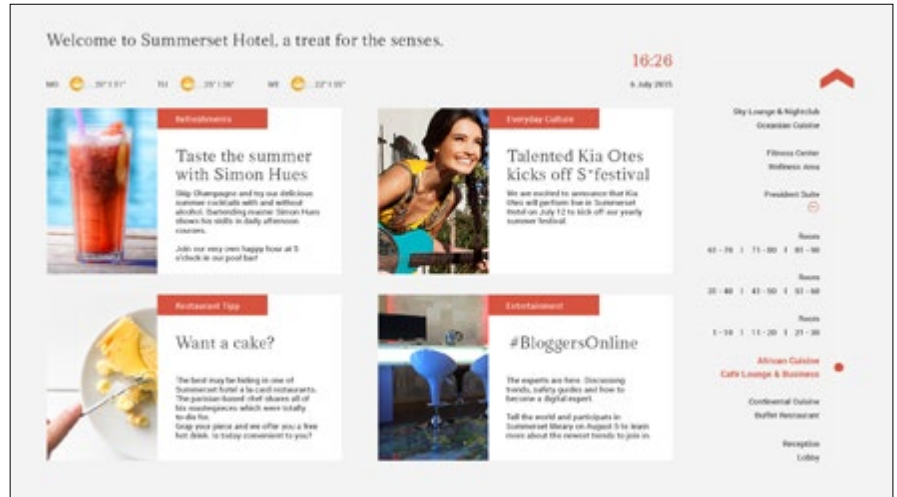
Welcome to Summerset Hotel, a treat for the senses.

MO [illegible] TU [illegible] WE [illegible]

16:26

6. July 2015

Refreshments

Taste the summer with Simon Hues

Skip Champagne and try our delicious summer cocktails with and without alcohol. Bartending master Simon Hues shows his skills in daily afternoon courses.

Join our every own happy hour at 5 o'clock in our pool bar!

Everyday Culture

Talented Kia Otes kicks off S*festival

We are excited to announce that Kia Otes will perform live in Summerset Hotel on July 12 to kick off our yearly summer festival.

Restaurant Tipp

Want a cake?

The best may be hiding in one of Summerset hotel a la card restaurants. The parisian based chef shares all of his masterpieces which were totally to die for. Grap your piece and we offer you a free hot drink. Is today convenient to you?

Entertainment

#BloggersOnline

The experts are here. Discussing trends, safety guides and how to become a digital expert.

Tell the world and participate in Summerset library on August 5 to learn more about the newest trends to join in.

Sky Lounge & Nightclub
Oceanian Cuisine

Fitness Center
Wellness Area

President Suite

Room
61 - 70 | 71 - 80 | 81 - 90

Room
31 - 40 | 41 - 50 | 51 - 60

Room
1 - 10 | 11 - 20 | 21 - 30

African Cuisine
Cafe Lounge & Business

Continental Cuisine
Buffet Restaurant

Reception
Lobby